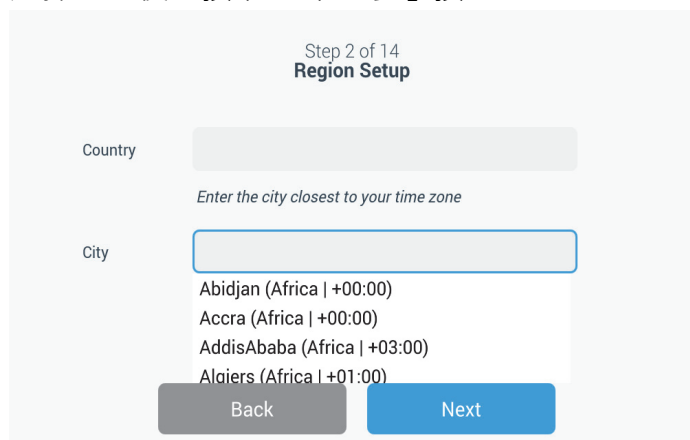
Step 2 of 14
Region Setup

Country

Enter the city closest to your time zone

City

Abidjan (Africa | +00:00)
Accra (Africa | +00:00)
AddisAbaba (Africa | +03:00)
Algiers (Africa | +01:00)

Back

Next